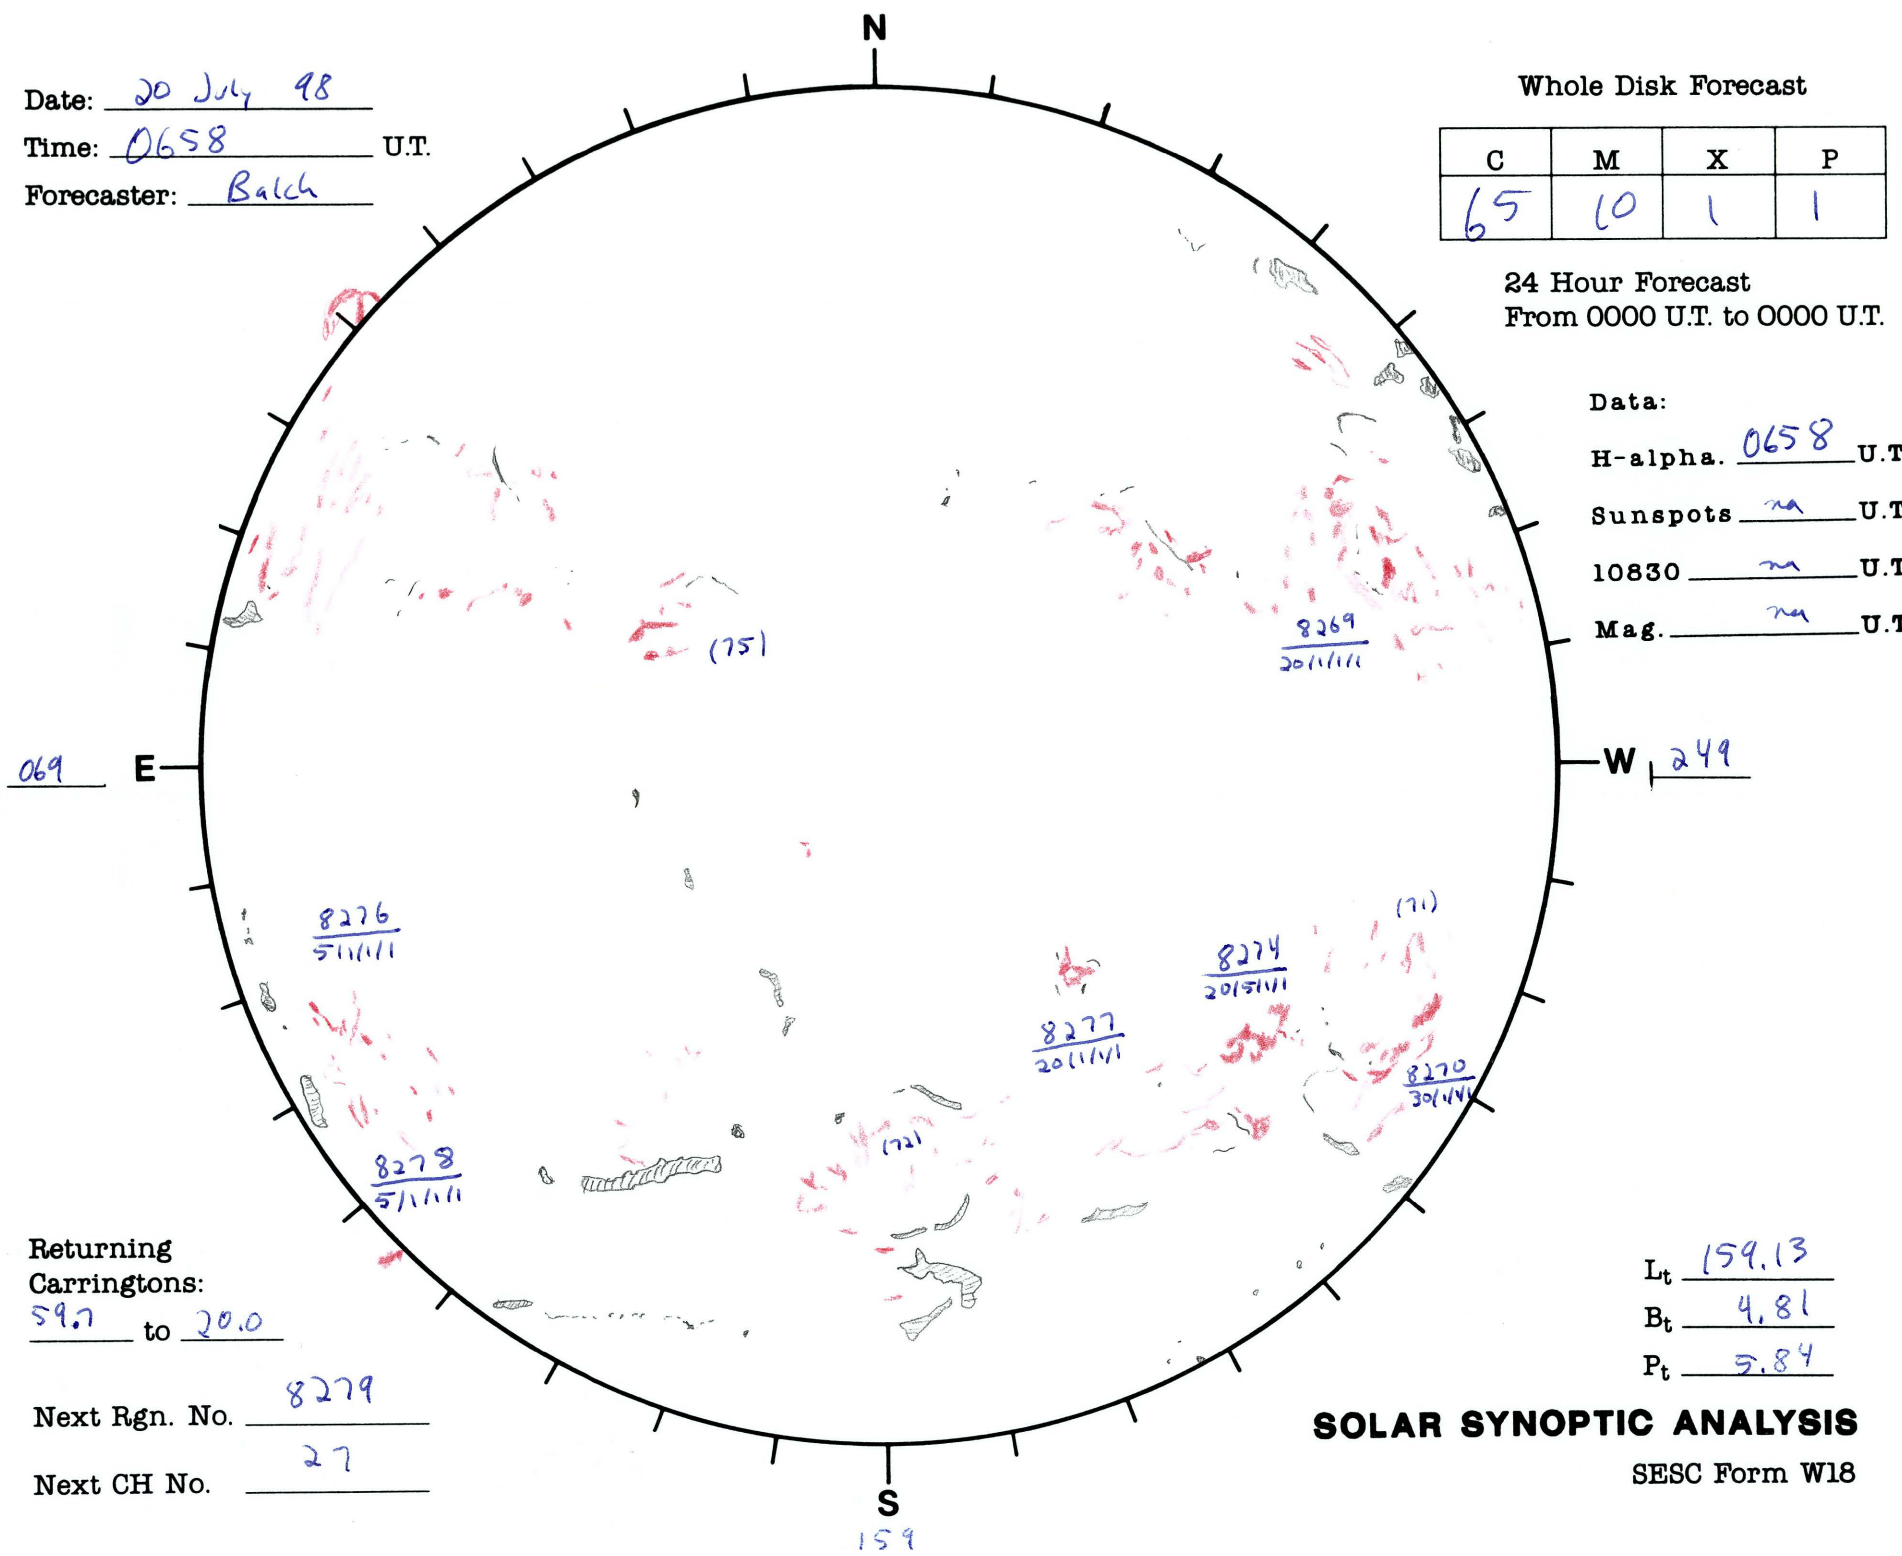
N

Date: 20 July 98
Time: 0658 U.T.
Forecaster: Balch

Whole Disk Forecast

| C | M | X | P |
|---|---|---|---|
| 65 | 10 | 1 | 1 |

24 Hour Forecast
From 0000 U.T. to 0000 U.T.

Data:
H-alpha. 0658 U.T
Sunspots na U.T
10830 na U.T
Mag. na U.T

(75)

8269
20/1/1/1

069 E

W 249

8276
5/1/1/1

(71)

8274
20/5/1/1

8277
20/1/1/1

8270
30/1/1/1

(72)

8278
5/1/1/1

Returning Carringtons:
59.7 to 20.0

Next Rgn. No. 8279

Next CH No. 27

Lt 159.13
Bt 4.81
Pt 5.84

SOLAR SYNOPTIC ANALYSIS
SESC Form W18

S
159